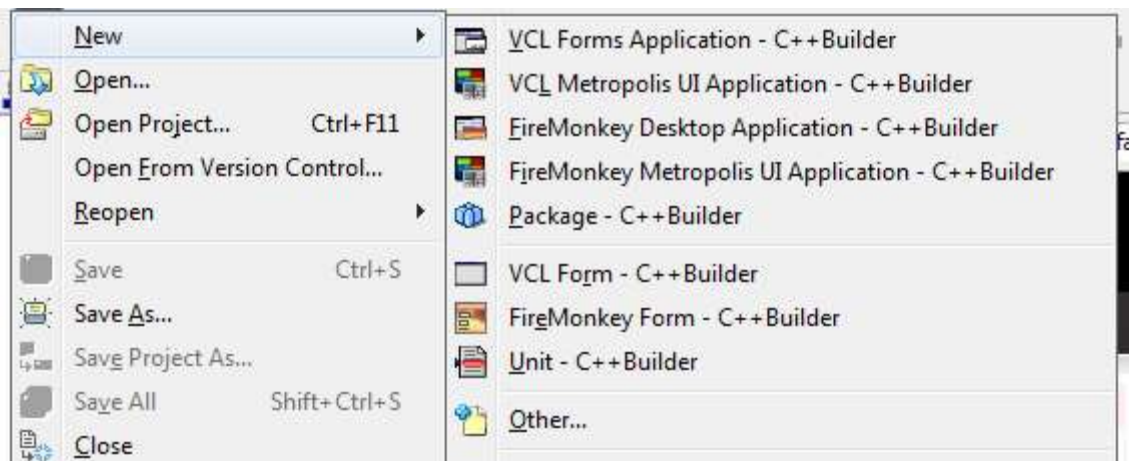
New
Open...
Open Project... Ctrl+F11
Open From Version Control...
Reopen
Save Ctrl+S
Save As...
Save Project As...
Save All Shift+Ctrl+S
Close

VCL Forms Application - C++Builder
VCL Metropolis UI Application - C++Builder
FireMonkey Desktop Application - C++Builder
FireMonkey Metropolis UI Application - C++Builder
Package - C++Builder
VCL Form - C++Builder
FireMonkey Form - C++Builder
Unit - C++Builder
Other...

fa